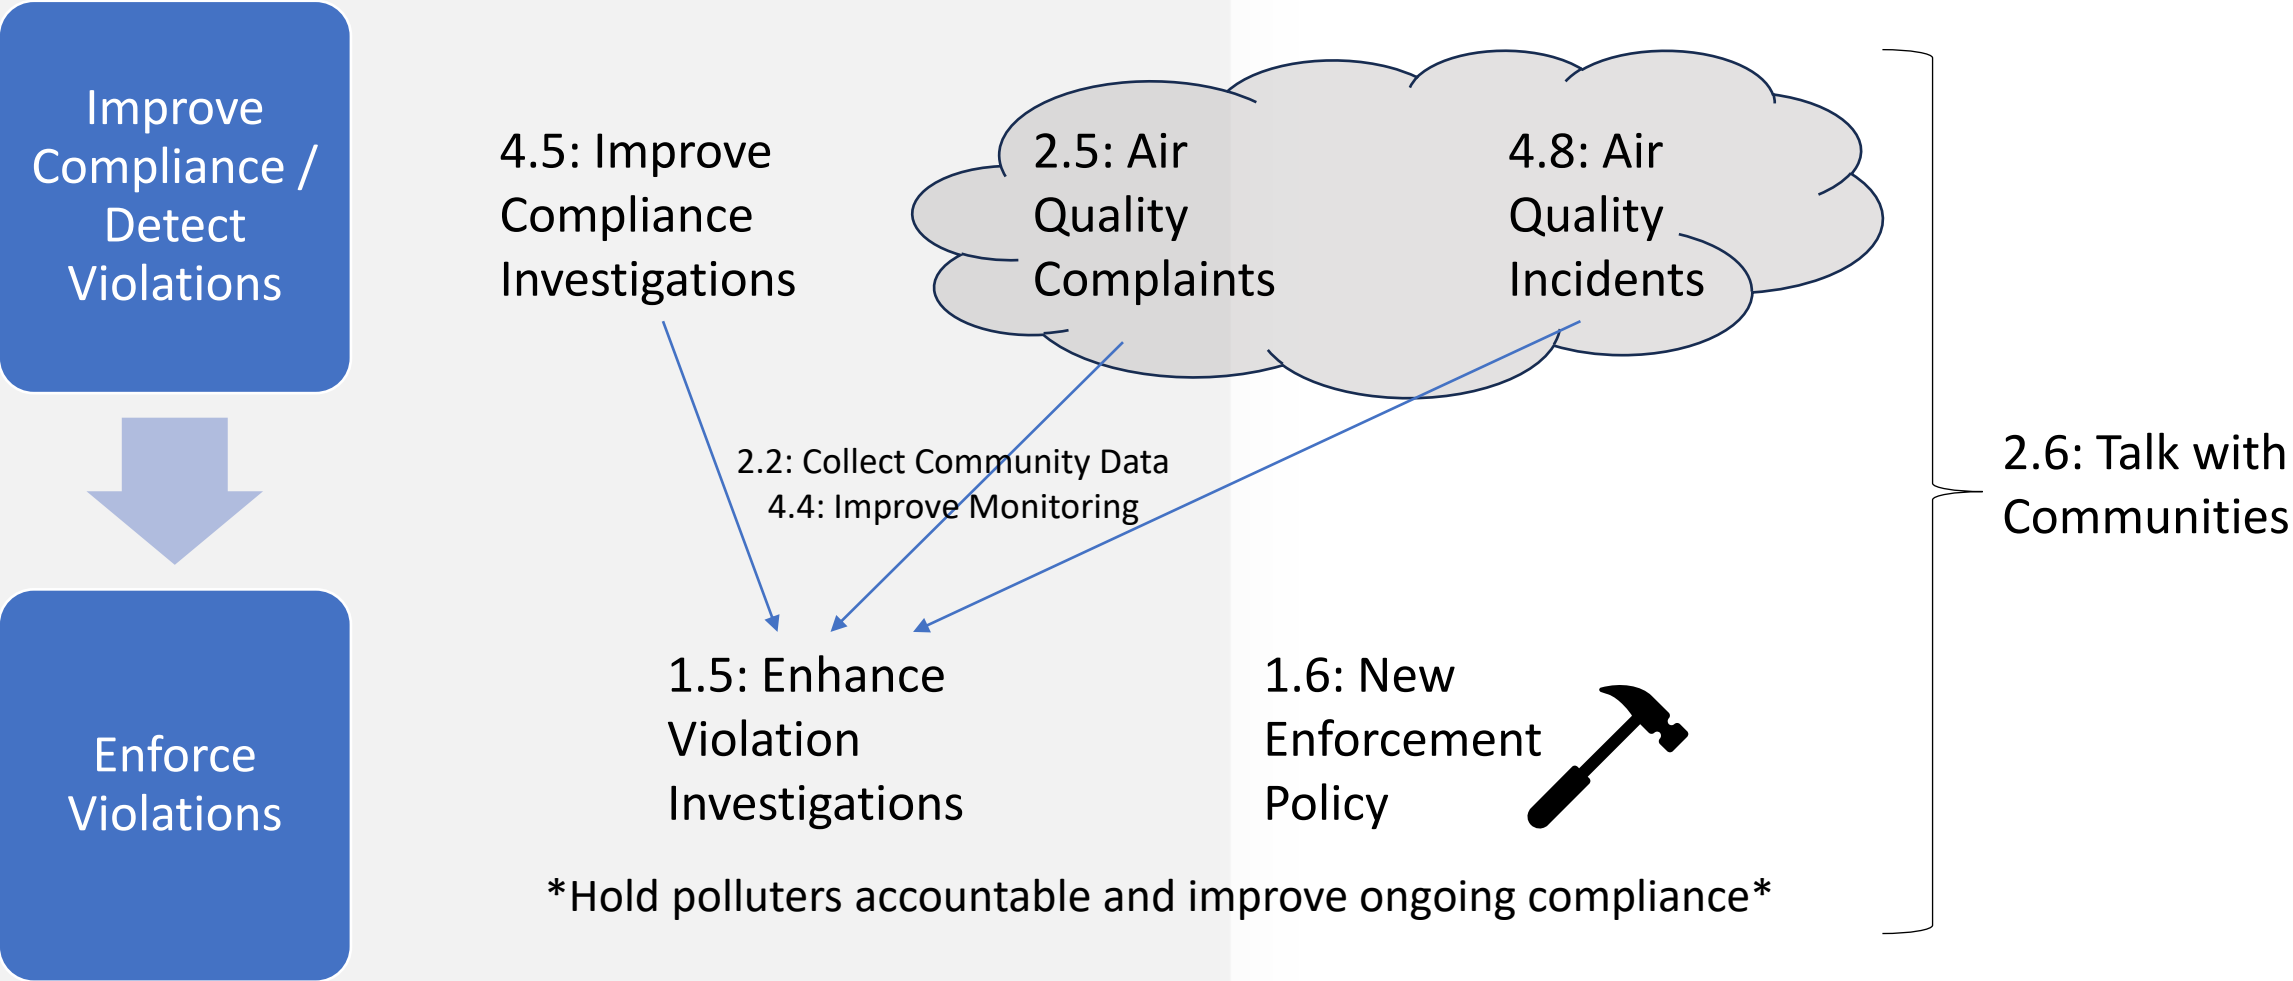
Improve Compliance / Detect Violations

Enforce Violations

4.5: Improve Compliance Investigations

2.5: Air Quality Complaints

4.8: Air Quality Incidents

2.2: Collect Community Data
4.4: Improve Monitoring

2.6: Talk with Communities

1.5: Enhance Violation Investigations

1.6: New Enforcement Policy

*Hold polluters accountable and improve ongoing compliance*